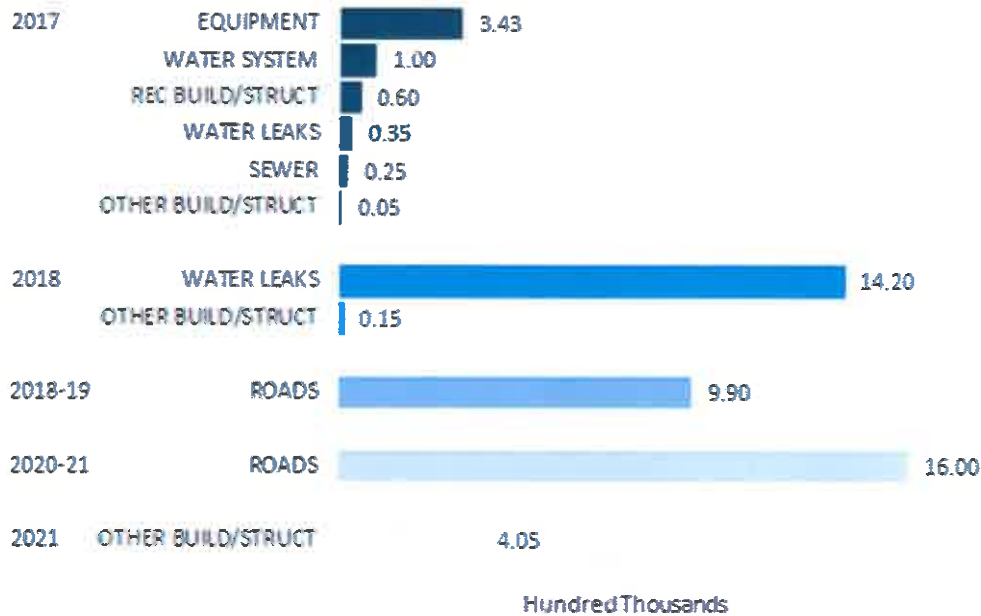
2017 EQUIPMENT 3.43
WATER SYSTEM 1.00
REC BUILD/STRUCT 0.60
WATER LEAKS 0.35
SEWER 0.25
OTHER BUILD/STRUCT 0.05

2018 WATER LEAKS 14.20
OTHER BUILD/STRUCT 0.15

2018-19 ROADS 9.90

2020-21 ROADS 16.00

2021 OTHER BUILD/STRUCT 4.05

Hundred Thousands